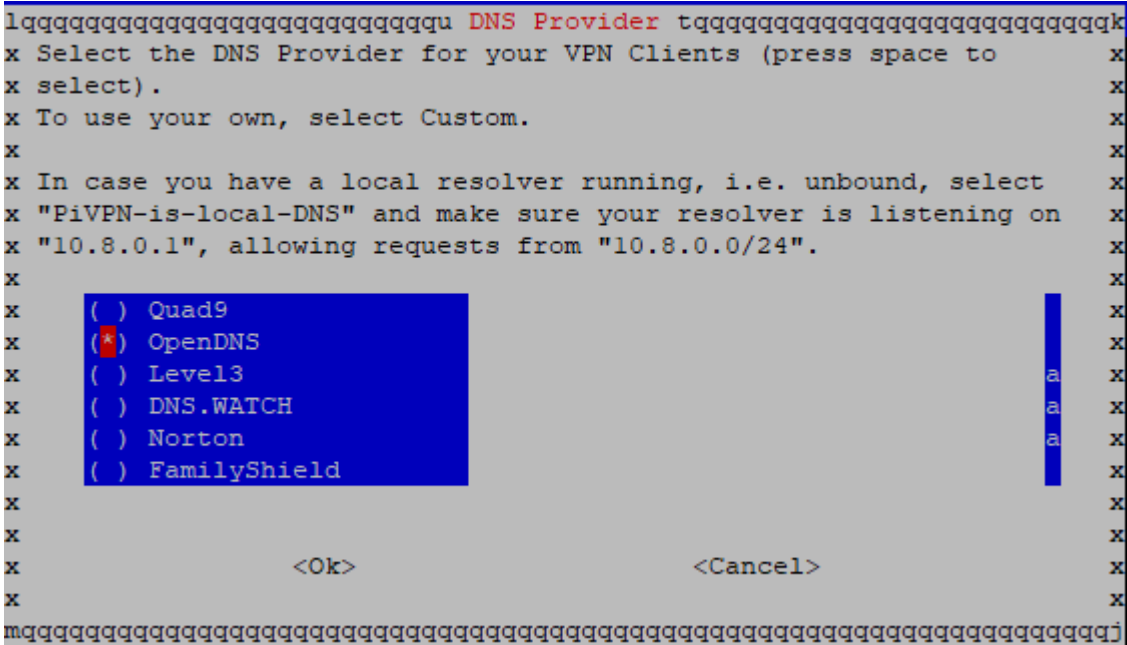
lqqqqqqqqqqqqqqqqqqqqqqqqqqqu DNS Provider tqqqqqqqqqqqqqqqqqqqqqqqqqqqk
x Select the DNS Provider for your VPN Clients (press space to x
x select). x
x To use your own, select Custom. x
x x
x In case you have a local resolver running, i.e. unbound, select x
x "PiVPN-is-local-DNS" and make sure your resolver is listening on x
x "10.8.0.1", allowing requests from "10.8.0.0/24". x
x x
x ( ) Quad9 x
x (*) OpenDNS x
x ( ) Level3 a x
x ( ) DNS.WATCH a x
x ( ) Norton a x
x ( ) FamilyShield x
x x
x x
x <Ok> <Cancel> x
x x
mqqqqqqqqqqqqqqqqqqqqqqqqqqqqqqqqqqqqqqqqqqqqqqqqqqqqqqqqqqqqqqqqqqqqqj